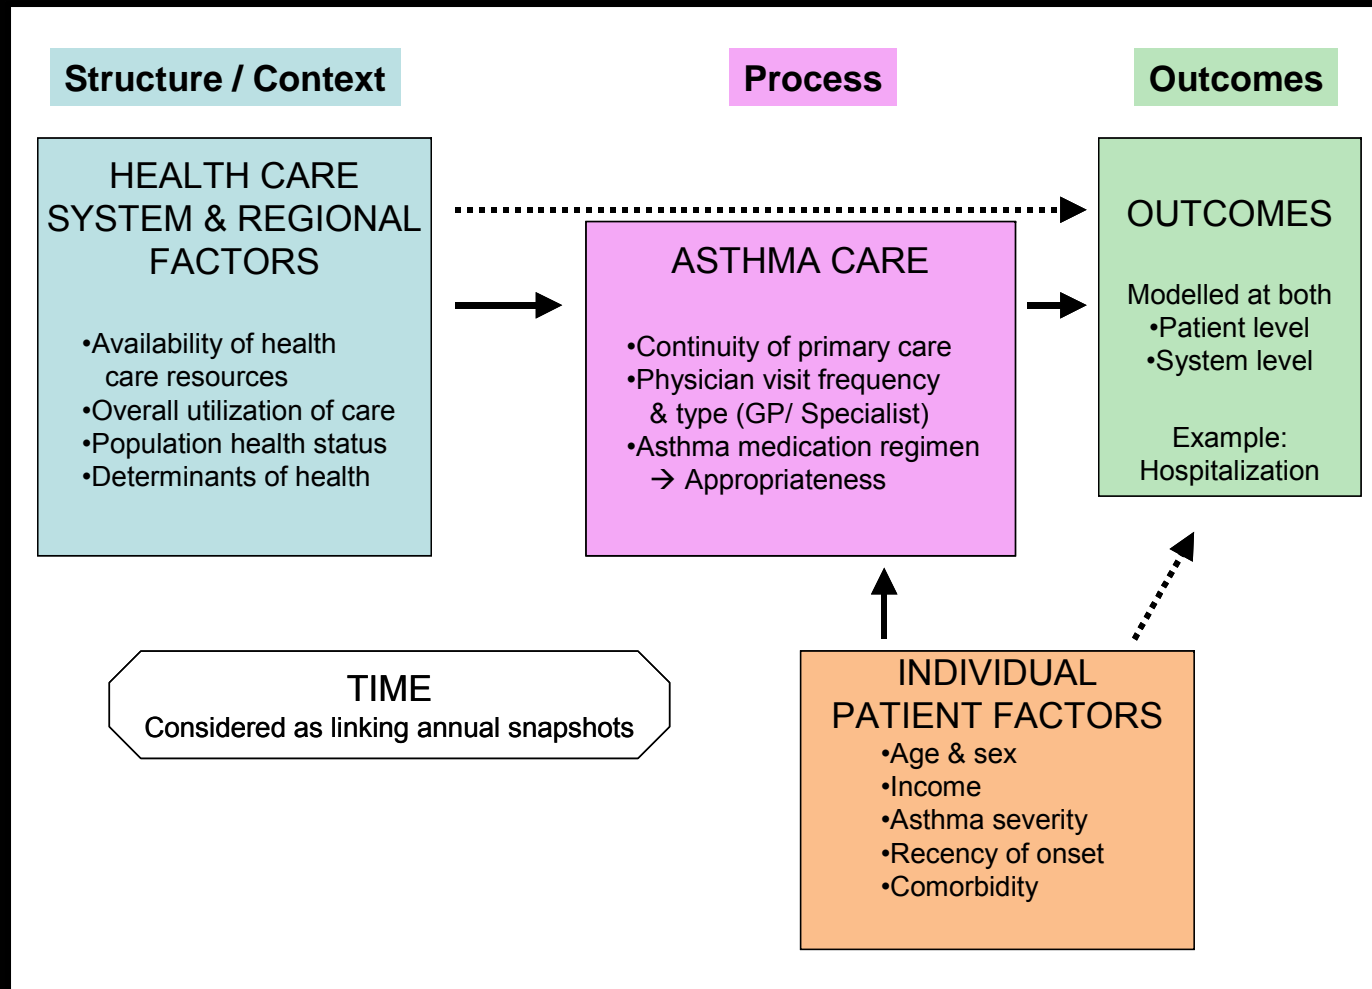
Structure / Context

Process

Outcomes

HEALTH CARE SYSTEM & REGIONAL FACTORS

•Availability of health care resources
•Overall utilization of care
•Population health status
•Determinants of health

ASTHMA CARE

•Continuity of primary care
•Physician visit frequency & type (GP/ Specialist)
•Asthma medication regimen
→ Appropriateness

OUTCOMES

Modelled at both
•Patient level
•System level

Example:
Hospitalization

TIME
Considered as linking annual snapshots

INDIVIDUAL PATIENT FACTORS
•Age & sex
•Income
•Asthma severity
•Recency of onset
•Comorbidity